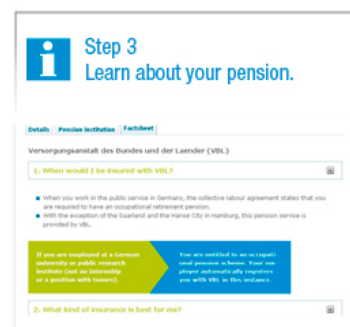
i

Step 3
Learn about your pension.

Details | Pension institution | Factsheet

Versorgungsanstalt des Bundes und der Laender (VBL)

1. When would I be insured with VBL?

When you work in the public service in Germany, the collective labour agreement states that you are required to have an occupational retirement pension.

With the exception of the Saarland and the Hanse City in Hamburg, this pension service is provided by VBL.

If you are employed at a German university or public research institute (not an internship or a position with tenure).

You are entitled to an occupational pension scheme. Your employer automatically registers you with VBL in this instance.

2. What kind of insurance is best for me?